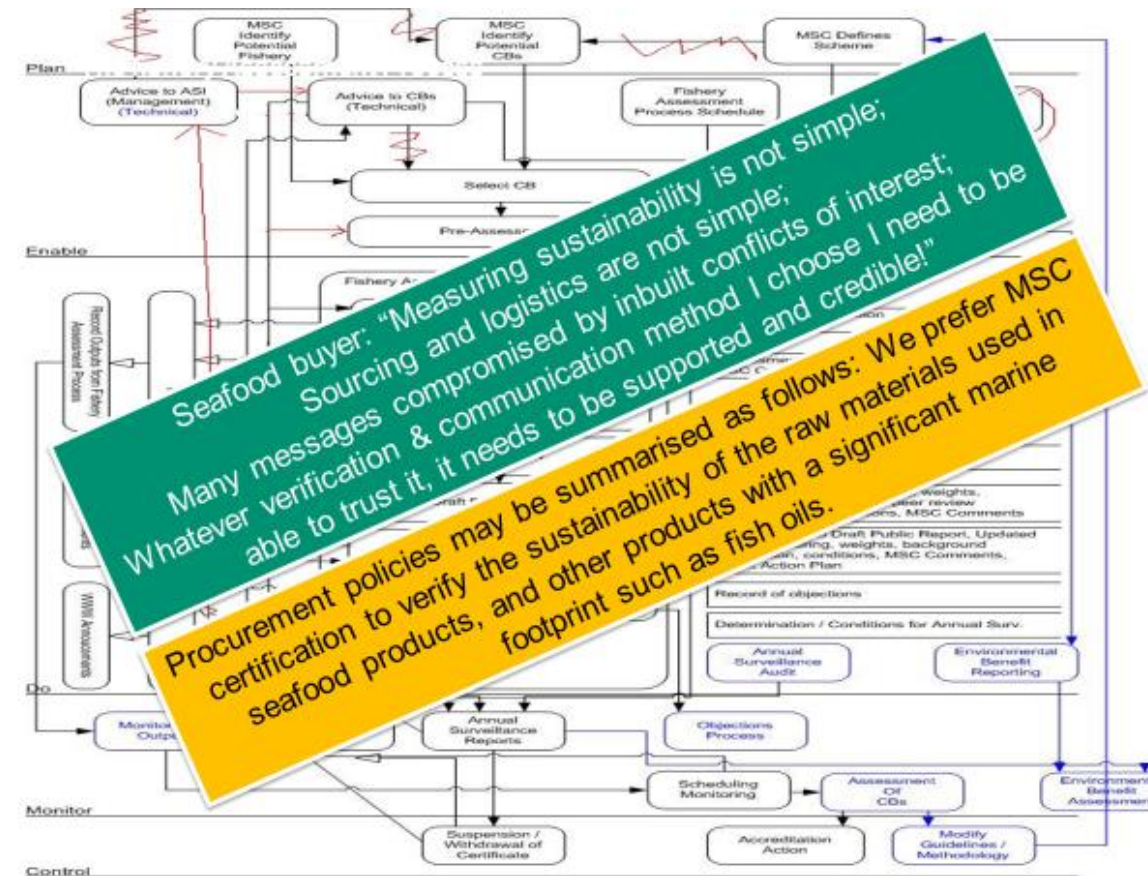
MSC Identify Potential Fishery

MSC Identify Potential CBs

MSC Defines Scheme

Plan

Advice to ASI (Management) (Technical)

Advice to CBs (Technical)

Fishery Assessment Process Schedule

Select CB

Pre-Assess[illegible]

Enable

Fishery A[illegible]

Record Outputs from Fishery Assessment Process

Seafood buyer: "Measuring sustainability is not simple; Sourcing and logistics are not simple; Many messages compromised by inbuilt conflicts of interest; Whatever verification & communication method I choose I need to be able to trust it, it needs to be supported and credible!"

Procurement policies may be summarised as follows: We prefer MSC certification to verify the sustainability of the raw materials used in seafood products, and other products with a significant marine footprint such as fish oils.

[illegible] weights, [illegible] peer review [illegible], MSC Comments

Draft Public Report, Updated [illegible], weights, background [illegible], conditions, MSC Comments, Action Plan

Record of objections

Determination / Conditions for Annual Surv.

WWW Announcements

Annual Surveillance Audit

Environmental Benefit Reporting

Do

Monito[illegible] Outpu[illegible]

Annual Surveillance Reports

Objections Process

Scheduling Monitoring

Assessment Of CBs

Environm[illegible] Benefit Assessmen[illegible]

Monitor

Suspension / Withdrawal of Certificate

Accreditation Action

Modify Guidelines / Methodology

Control